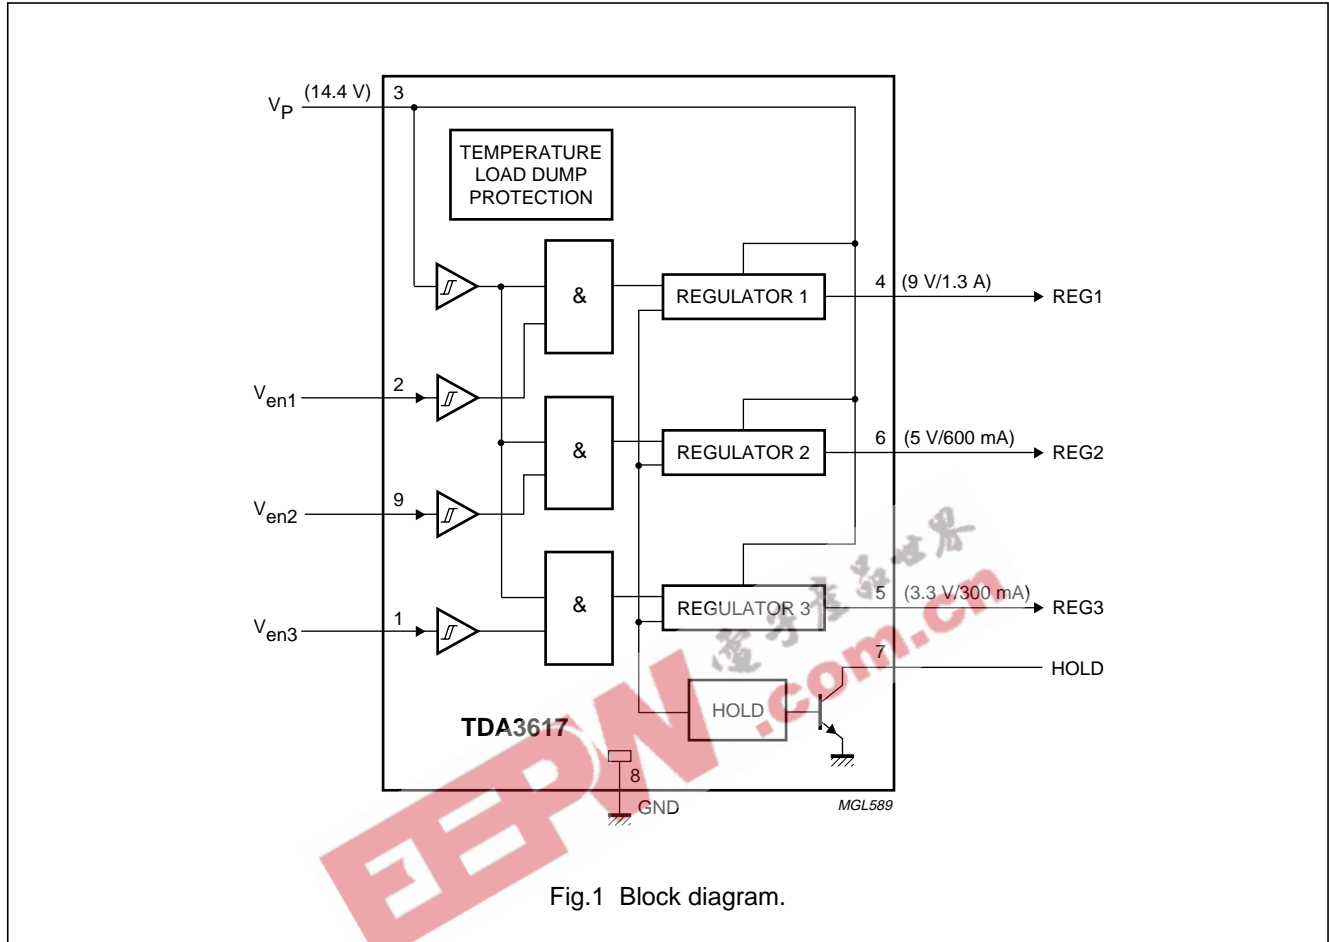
$V_P$ (14.4 V) 3

TEMPERATURE
LOAD DUMP
PROTECTION

&

REGULATOR 1

4 (9 V/1.3 A)

REG1

$V_{en1}$ 2

&

REGULATOR 2

6 (5 V/600 mA)

REG2

$V_{en2}$ 9

&

REGULATOR 3

5 (3.3 V/300 mA)

REG3

$V_{en3}$ 1

7

HOLD

HOLD

TDA3617

8

GND

MGL589

电子产品世界

EEPW .com.cn

Fig.1 Block diagram.